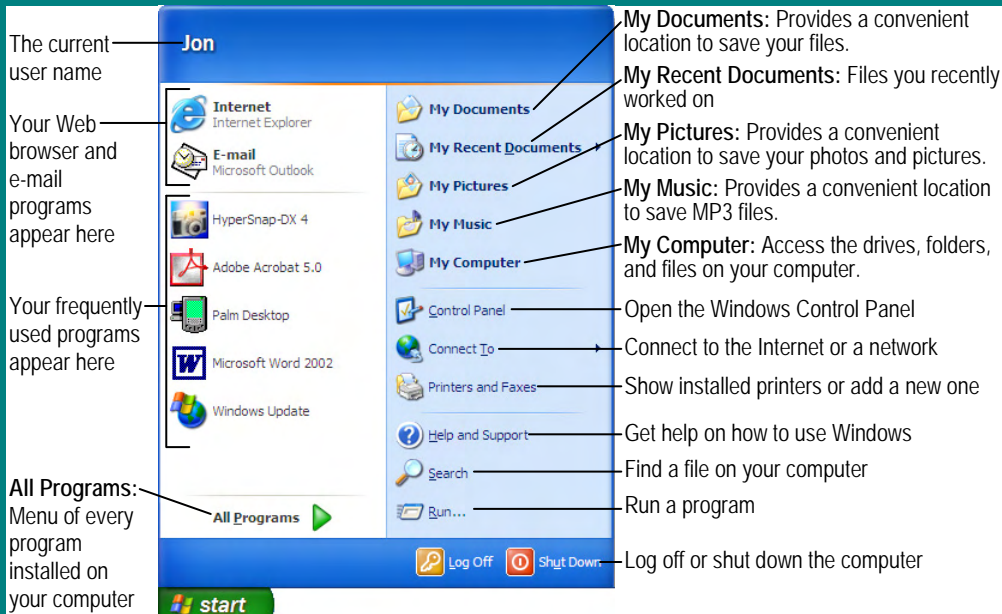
The current user name

Jon

Your Web browser and e-mail programs appear here

Internet
Internet Explorer

E-mail
Microsoft Outlook

Your frequently used programs appear here

HyperSnap-DX 4

Adobe Acrobat 5.0

Palm Desktop

Microsoft Word 2002

Windows Update

All Programs: Menu of every program installed on your computer

All Programs

start

My Documents

My Recent Documents

My Pictures

My Music

My Computer

Control Panel

Connect To

Printers and Faxes

Help and Support

Search

Run...

Log Off

Shut Down

My Documents: Provides a convenient location to save your files.

My Recent Documents: Files you recently worked on

My Pictures: Provides a convenient location to save your photos and pictures.

My Music: Provides a convenient location to save MP3 files.

My Computer: Access the drives, folders, and files on your computer.

Open the Windows Control Panel

Connect to the Internet or a network

Show installed printers or add a new one

Get help on how to use Windows

Find a file on your computer

Run a program

Log off or shut down the computer